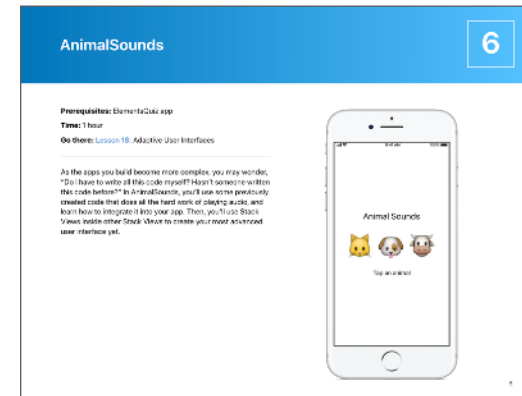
AnimalSounds

6

Prerequisites: ElementQuiz app

Time: 1 hour

Go there: Lesson 18, Adaptive User Interfaces

As the apps you build become more complex, you may wonder, "Do I have to write all this code myself? Hasn't someone written this code before?" In AnimalSounds, you'll use some previously created code that does all the hard work of playing audio, and learn how to integrate it into your app. Then, you'll use Stack Views inside other Stack Views to create your most advanced user interface yet.

Animal Sounds

Tap an animal

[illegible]